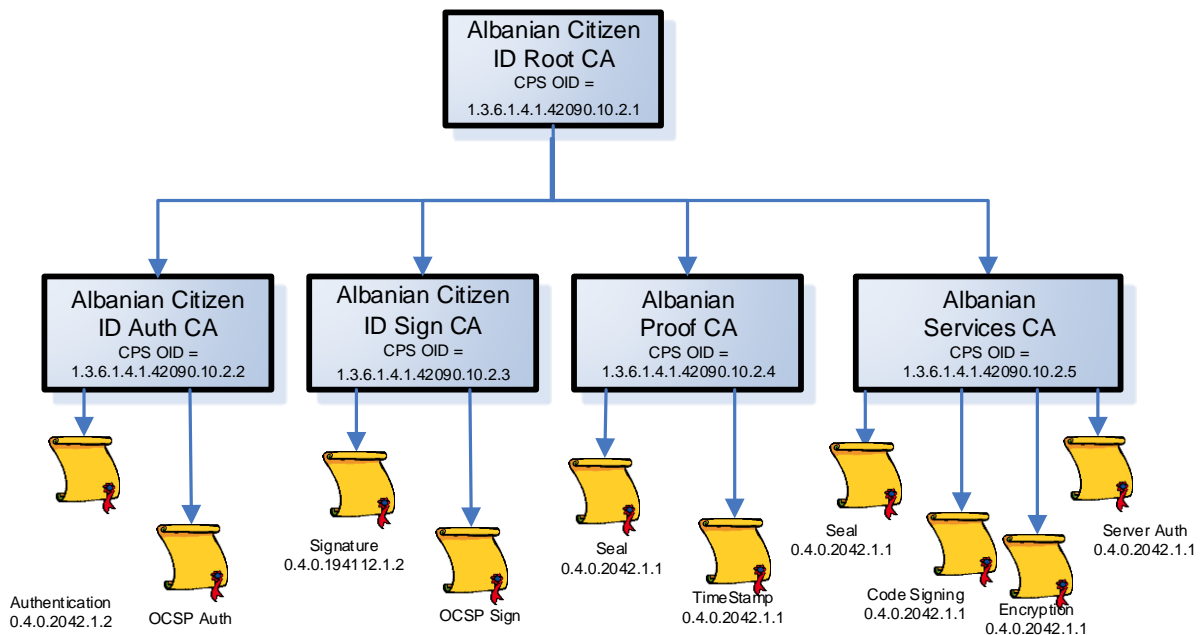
Albanian Citizen ID Root CA
CPS OID =
1.3.6.1.4.1.42090.10.2.1

Albanian Citizen ID Auth CA
CPS OID =
1.3.6.1.4.1.42090.10.2.2

Albanian Citizen ID Sign CA
CPS OID =
1.3.6.1.4.1.42090.10.2.3

Albanian Proof CA
CPS OID =
1.3.6.1.4.1.42090.10.2.4

Albanian Services CA
CPS OID =
1.3.6.1.4.1.42090.10.2.5

Authentication
0.4.0.2042.1.2

OCSP Auth

Signature
0.4.0.194112.1.2

OCSP Sign

Seal
0.4.0.2042.1.1

TimeStamp
0.4.0.2042.1.1

Seal
0.4.0.2042.1.1

Code Signing
0.4.0.2042.1.1

Encryption
0.4.0.2042.1.1

Server Auth
0.4.0.2042.1.1